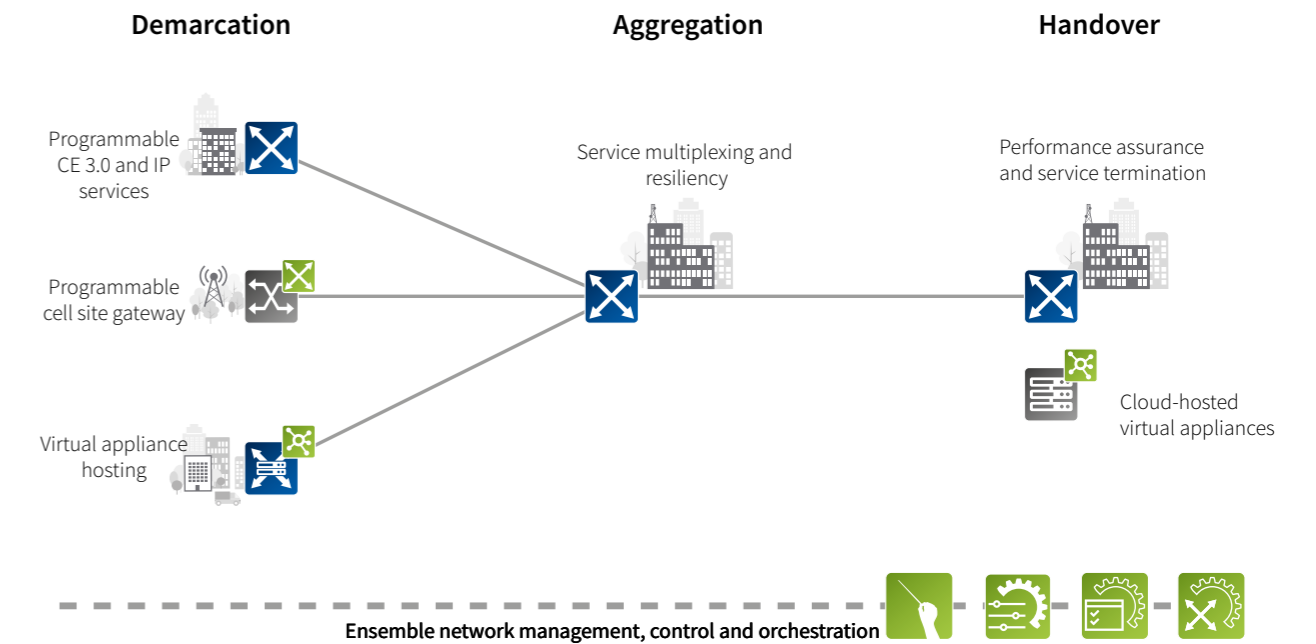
Demarcation

Aggregation

Handover

Programmable CE 3.0 and IP services

Programmable cell site gateway

Virtual appliance hosting

Service multiplexing and resiliency

Performance assurance and service termination

Cloud-hosted virtual appliances

Ensemble network management, control and orchestration